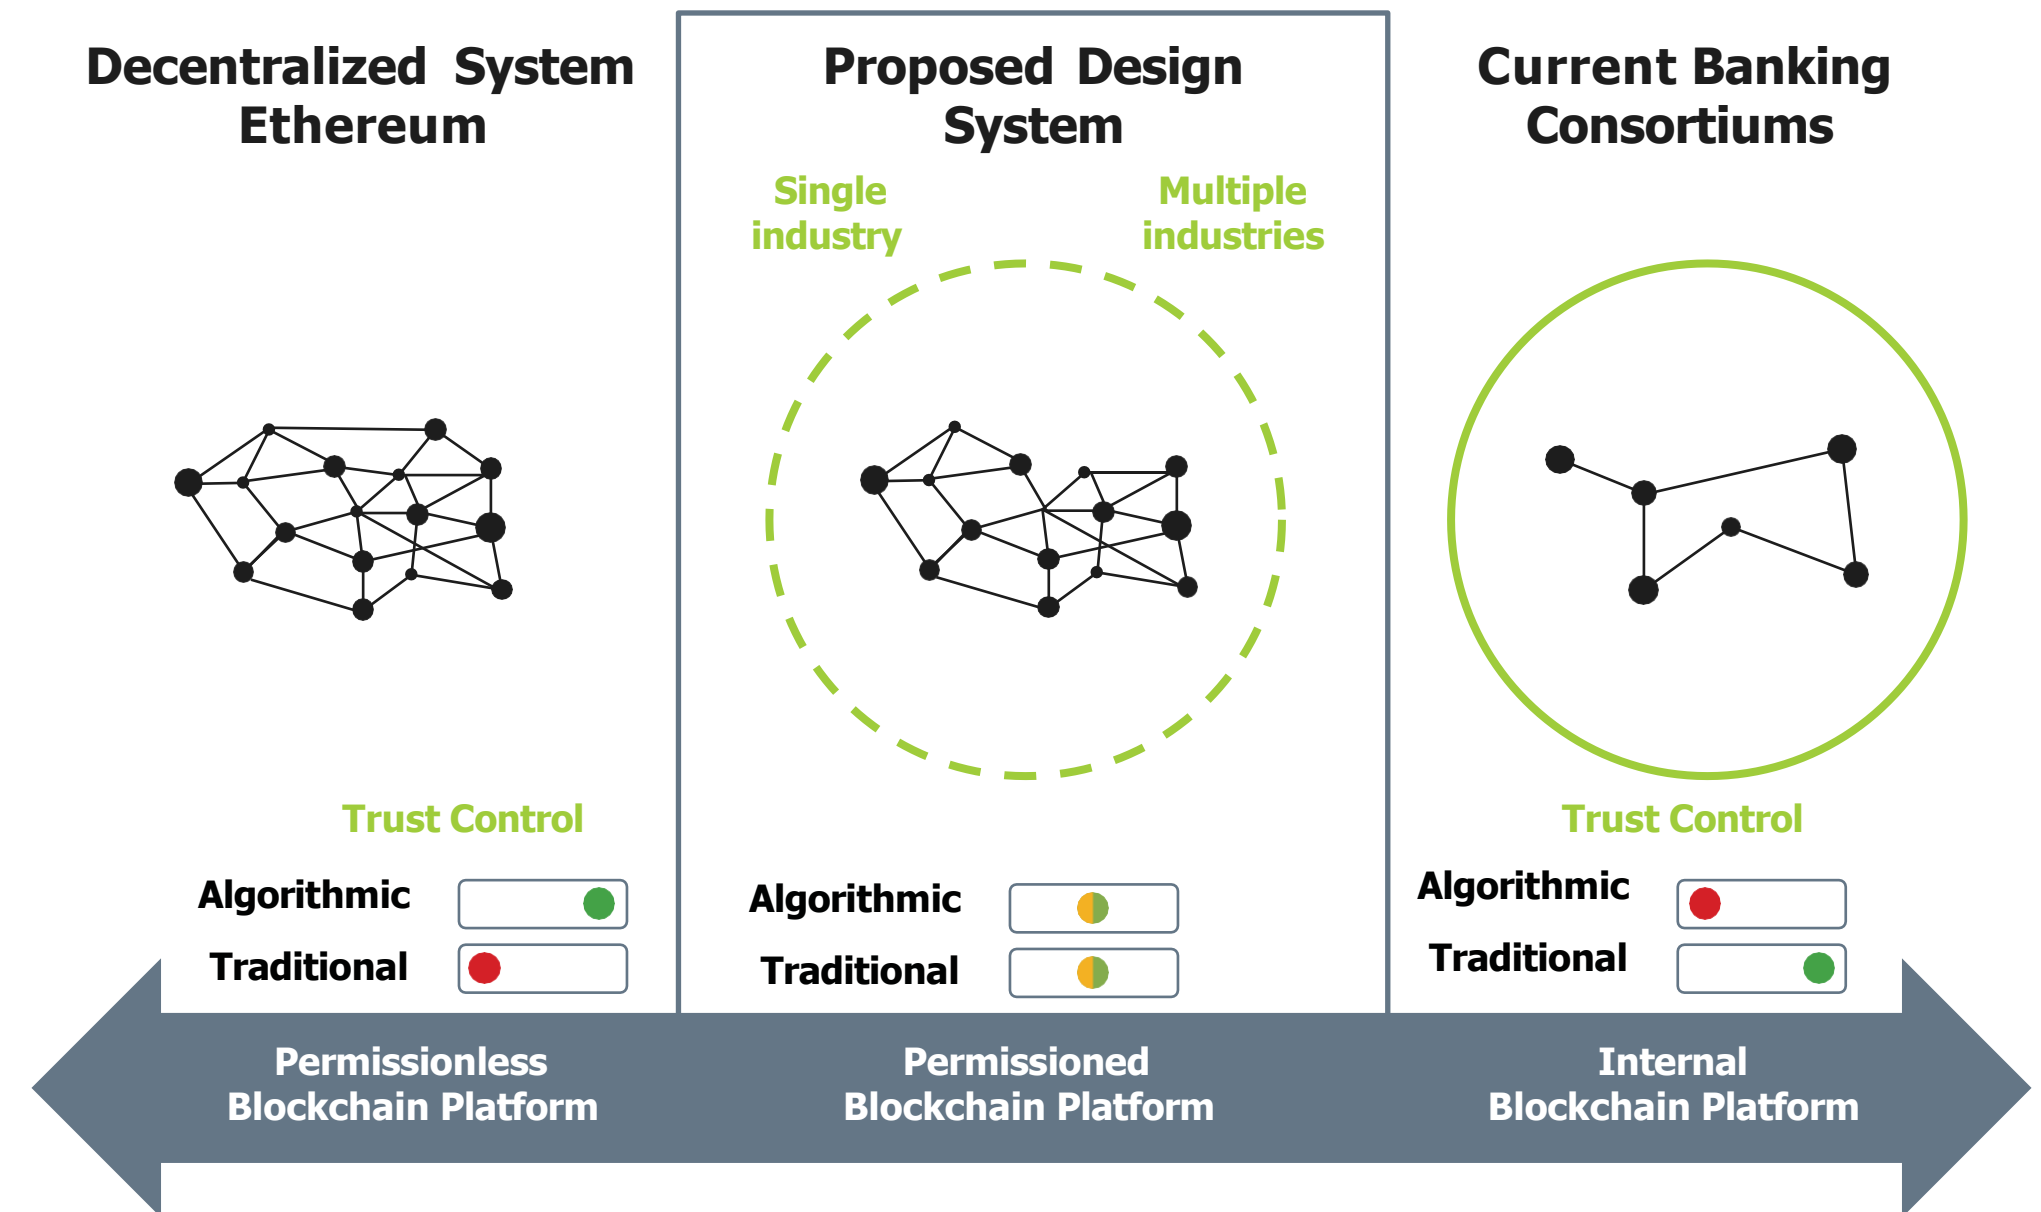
Decentralized System Ethereum

Trust Control

Algorithmic

Traditional

Proposed Design System

Single industry

Multiple industries

Algorithmic

Traditional

Current Banking Consortiums

Trust Control

Algorithmic

Traditional

Permissionless Blockchain Platform

Permissioned Blockchain Platform

Internal Blockchain Platform